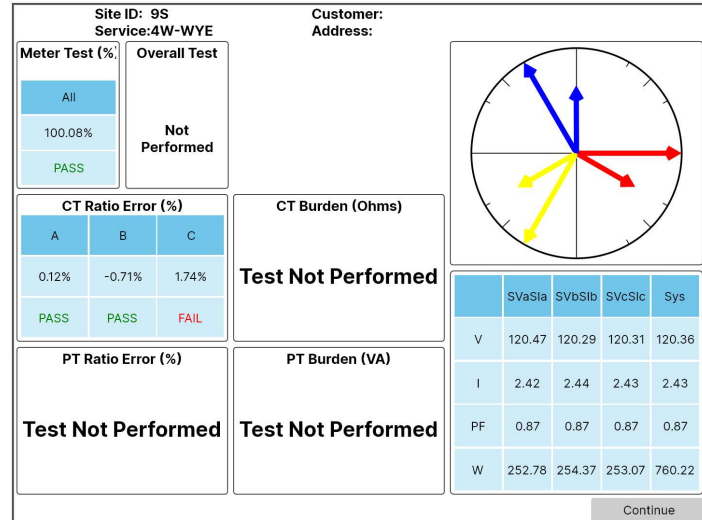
Site ID: 9S
Service:4W-WYE

Customer:
Address:

Meter Test (%)

| All |
|---|
| 100.08% |
| PASS |

Overall Test

Not Performed

CT Ratio Error (%)

| A | B | C |
|---|---|---|
| 0.12% | -0.71% | 1.74% |
| PASS | PASS | FAIL |

CT Burden (Ohms)

Test Not Performed

PT Ratio Error (%)

Test Not Performed

PT Burden (VA)

Test Not Performed

| | SVaSIa | SVbSIb | SVcSIc | Sys |
|---|---|---|---|---|
| V | 120.47 | 120.29 | 120.31 | 120.36 |
| I | 2.42 | 2.44 | 2.43 | 2.43 |
| PF | 0.87 | 0.87 | 0.87 | 0.87 |
| W | 252.78 | 254.37 | 253.07 | 760.22 |

Continue